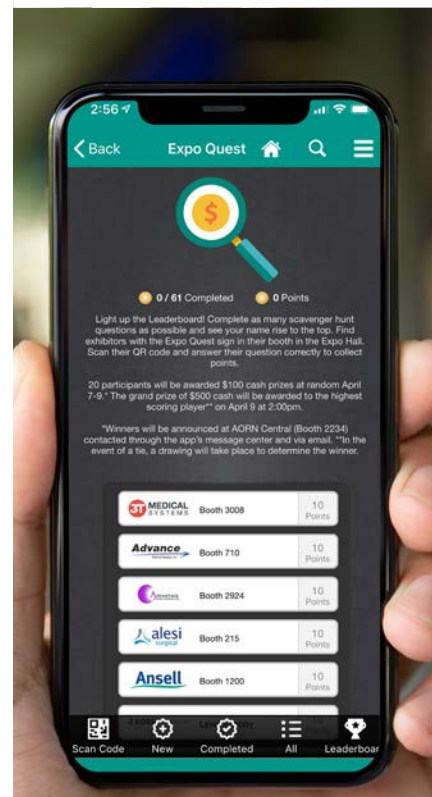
2:56

Back

Expo Quest

0 / 61 Completed

0 Points

Light up the Leaderboard! Complete as many scavenger hunt questions as possible and see your name rise to the top. Find exhibitors with the Expo Quest sign in their booth in the Expo Hall. Scan their QR code and answer their question correctly to collect points.

20 participants will be awarded $100 cash prizes at random April 7-9.* The grand prize of $500 cash will be awarded to the highest scoring player** on April 9 at 2:00pm.

*Winners will be announced at AORN Central (Booth 2234) contacted through the app's message center and via email. **In the event of a tie, a drawing will take place to determine the winner.

| | | |
|---|---|---|
| 3T MEDICAL SYSTEMS | Booth 3008 | 10 Points |
| Advance | Booth 710 | 10 Points |
| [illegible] | Booth 2924 | 10 Points |
| alesi surgical | Booth 215 | 10 Points |
| Ansell | Booth 1200 | 10 Points |
| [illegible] | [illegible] | 10 |

Scan Code

New

Completed

All

Leaderboar